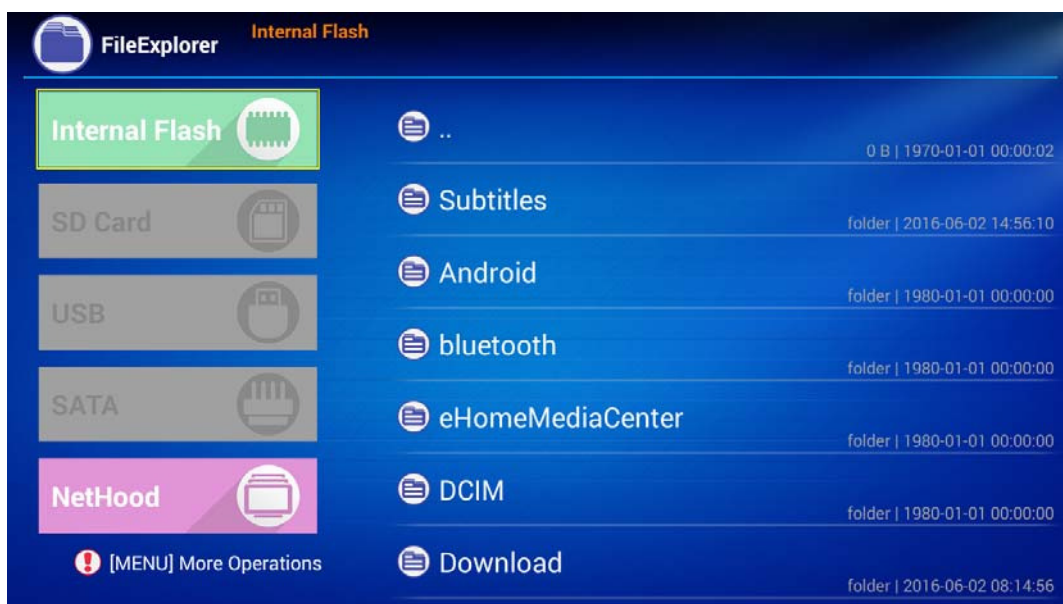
FileExplorer Internal Flash

Internal Flash

SD Card

USB

SATA

NetHood

[MENU] More Operations

..
0 B | 1970-01-01 00:00:02

Subtitles
folder | 2016-06-02 14:56:10

Android
folder | 1980-01-01 00:00:00

bluetooth
folder | 1980-01-01 00:00:00

eHomeMediaCenter
folder | 1980-01-01 00:00:00

DCIM
folder | 1980-01-01 00:00:00

Download
folder | 2016-06-02 08:14:56